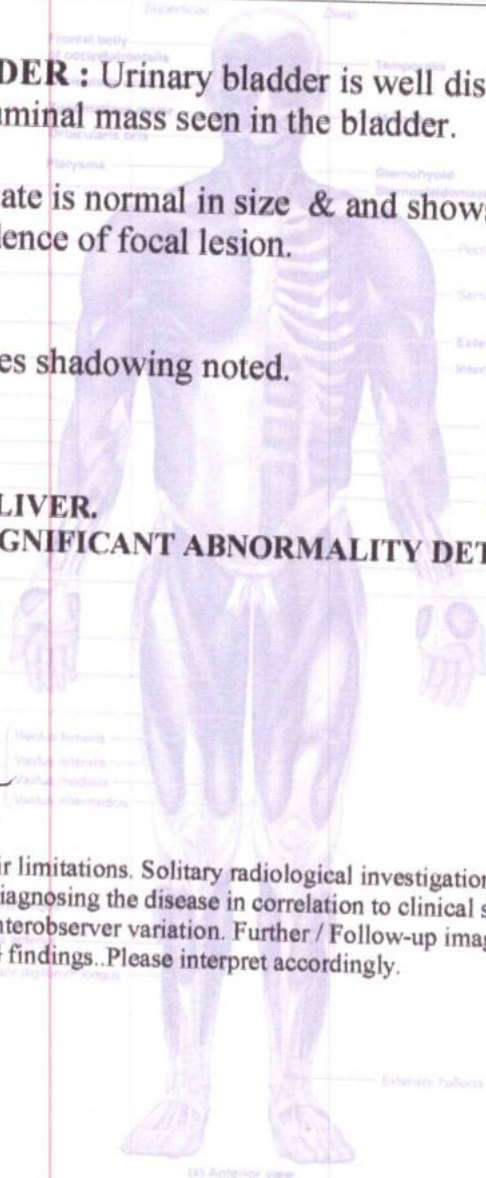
Superficial Deep

Frontal belly of occipitofrontalis

Temporalis

DER : Urinary bladder is well dis
minal mass seen in the bladder.

Orbicularis oris

Platysma

Sternohyoid

ate is normal in size & and shows
ence of focal lesion.

es shadowing noted.

LIVER.
GNIFICANT ABNORMALITY DET

Rectus femoris
Vastus lateralis
Vastus medialis
Vastus intermedius

ir limitations. Solitary radiological investigation
iagnosing the disease in correlation to clinical s
nterobserver variation. Further / Follow-up imag
findings..Please interpret accordingly.

Extensor hallucis

(a) Anterior view